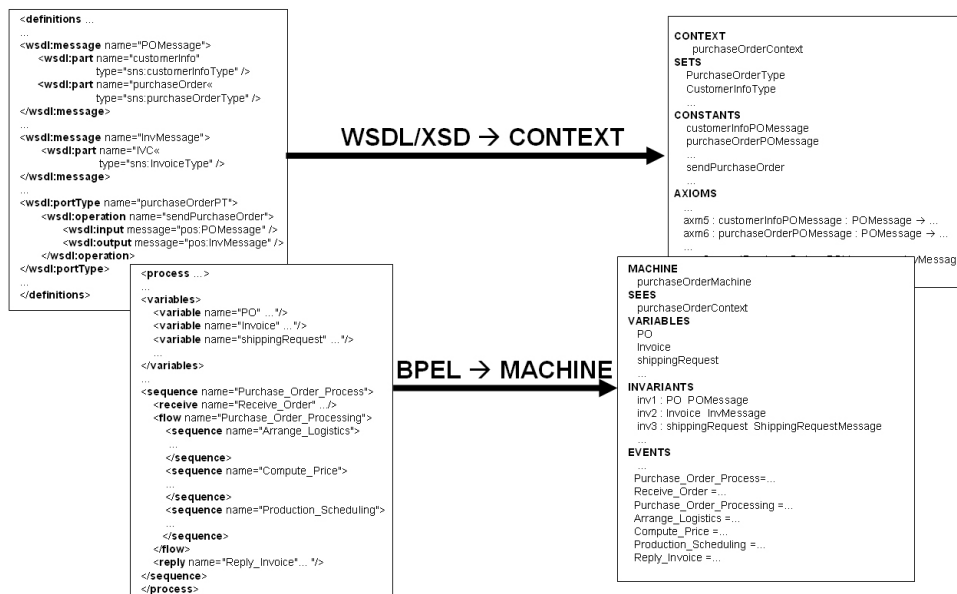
<definitions ...
...
<wsdl:message name="POMessage">
<wsdl:part name="customerInfo" type="sns:customerInfoType" />
<wsdl:part name="purchaseOrder« type="sns:purchaseOrderType" />
</wsdl:message>
...
<wsdl:message name="InvMessage">
<wsdl:part name="IVC« type="sns:InvoiceType" />
</wsdl:message>
...
<wsdl:portType name="purchaseOrderPT">
<wsdl:operation name="sendPurchaseOrder">
<wsdl:input message="pos:POMessage" />
<wsdl:output message="pos:InvMessage" />
</wsdl:operation>
</wsdl:portType>
...
</definitions>

WSDL/XSD → CONTEXT

CONTEXT
purchaseOrderContext
SETS
PurchaseOrderType
CustomerInfoType
...
CONSTANTS
customerInfoPOMessage
purchaseOrderPOMessage
...
sendPurchaseOrder
...
AXIOMS
...
axm5 : customerInfoPOMessage : POMessage → ...
axm6 : purchaseOrderPOMessage : POMessage → ...
...
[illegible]Messag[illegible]

<process ...>
...
<variables>
<variable name="PO" ..."/>
<variable name="Invoice" ..."/>
<variable name="shippingRequest" ..."/>
...
</variables>
...
<sequence name="Purchase_Order_Process">
<receive name="Receive_Order" ... />
<flow name="Purchase_Order_Processing">
<sequence name="Arrange_Logistics">
...
</sequence>
<sequence name="Compute_Price">
...
</sequence>
<sequence name="Production_Scheduling">
...
</sequence>
</flow>
<reply name="Reply_Invoice"... "/>
</sequence>
</process>

BPEL → MACHINE

MACHINE
purchaseOrderMachine
SEES
purchaseOrderContext
VARIABLES
PO
Invoice
shippingRequest
...
INVARIANTS
inv1 : PO POMessage
inv2 : Invoice InvMessage
inv3 : shippingRequest ShippingRequestMessage
...
EVENTS
...
Purchase_Order_Process=...
Receive_Order =...
Purchase_Order_Processing =...
Arrange_Logistics =...
Compute_Price =...
Production_Scheduling =...
Reply_Invoice =...